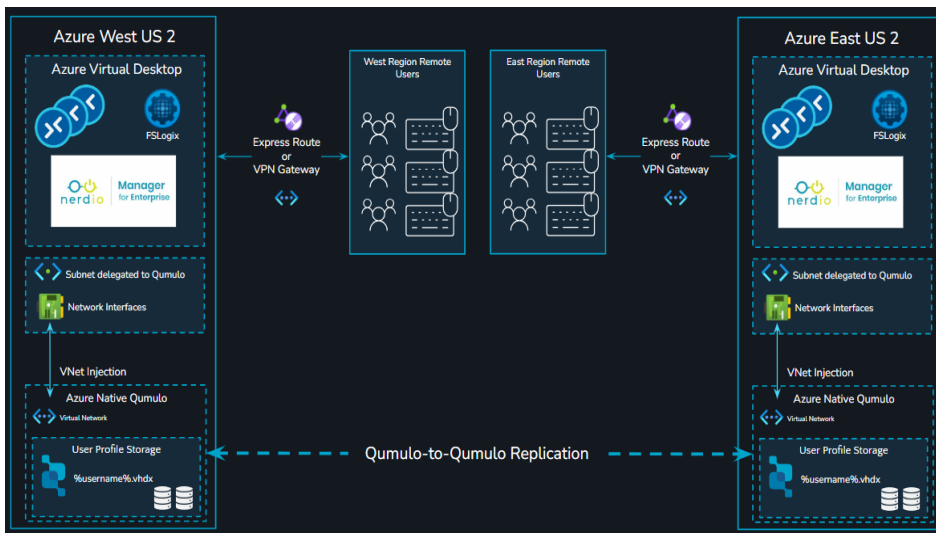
Azure West US 2

Azure Virtual Desktop

FSLogix

nerdio Manager for Enterprise

Subnet delegated to Qumulo

Network Interfaces

VNet Injection

Azure Native Qumulo

Virtual Network

User Profile Storage

%username%.vhdx

Express Route or VPN Gateway

West Region Remote Users

East Region Remote Users

Express Route or VPN Gateway

Qumulo-to-Qumulo Replication

Azure East US 2

Azure Virtual Desktop

FSLogix

nerdio Manager for Enterprise

Subnet delegated to Qumulo

Network Interfaces

VNet Injection

Azure Native Qumulo

Virtual Network

User Profile Storage

%username%.vhdx